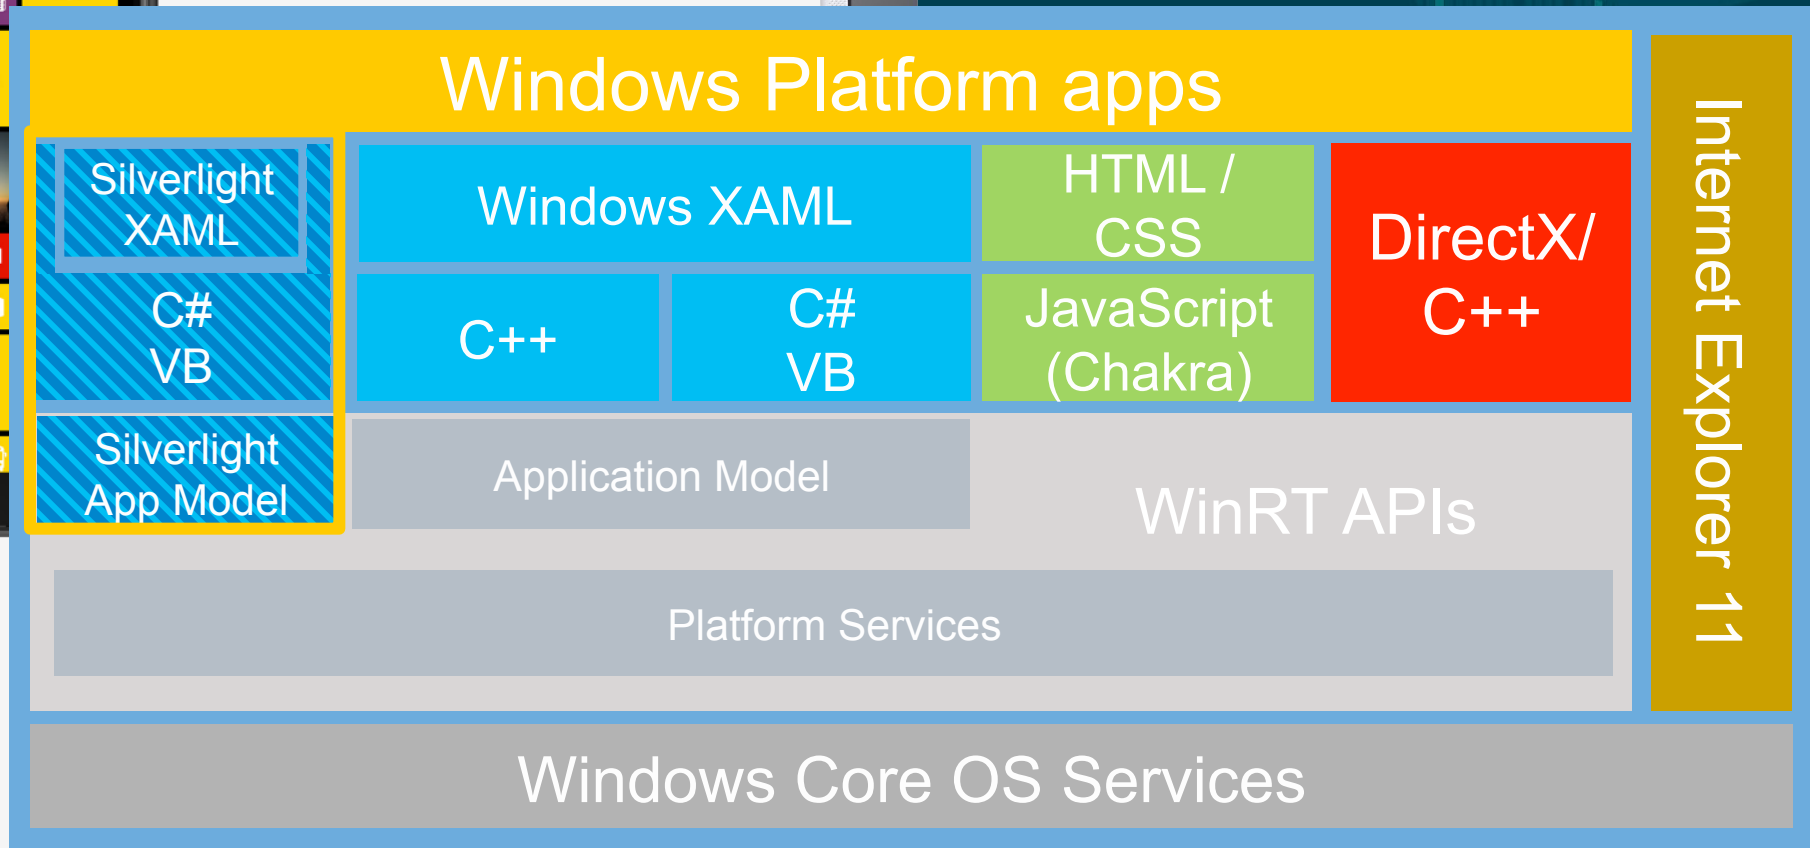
Windows Platform apps

Silverlight XAML

C#
VB

Silverlight App Model

Windows XAML

C++

C#
VB

HTML / CSS

JavaScript (Chakra)

DirectX/ C++

Application Model

WinRT APIs

Platform Services

Internet Explorer 11

Windows Core OS Services